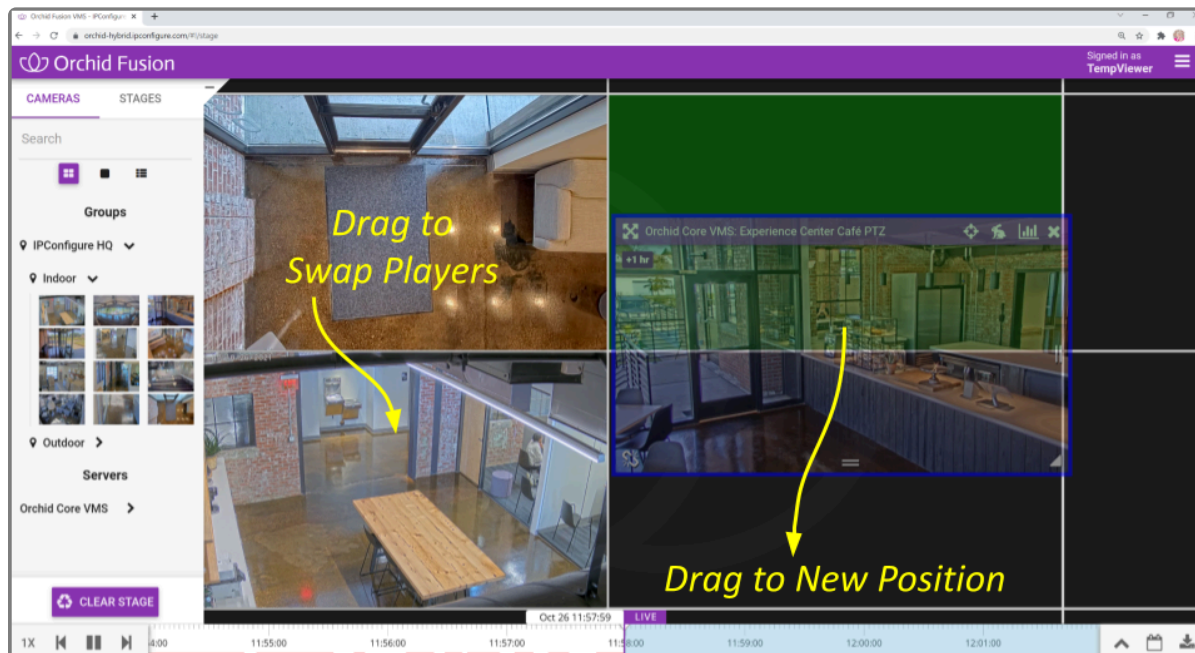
Orchid Fusion VMS - IPConfigure

orchid-hybrid.ipconfigure.com/#!/stage

Orchid Fusion

Signed in as
TempViewer

CAMERAS

STAGES

Search

Groups

IPConfigure HQ

Indoor

Outdoor

Servers

Orchid Core VMS

CLEAR STAGE

Drag to Swap Players

Orchid Core VMS: Experience Center Café PTZ

+1 hr

Drag to New Position

Oct 26 11:57:59

LIVE

1X

4:00

11:55:00

11:56:00

11:57:00

11:58:00

11:59:00

12:00:00

12:01:00